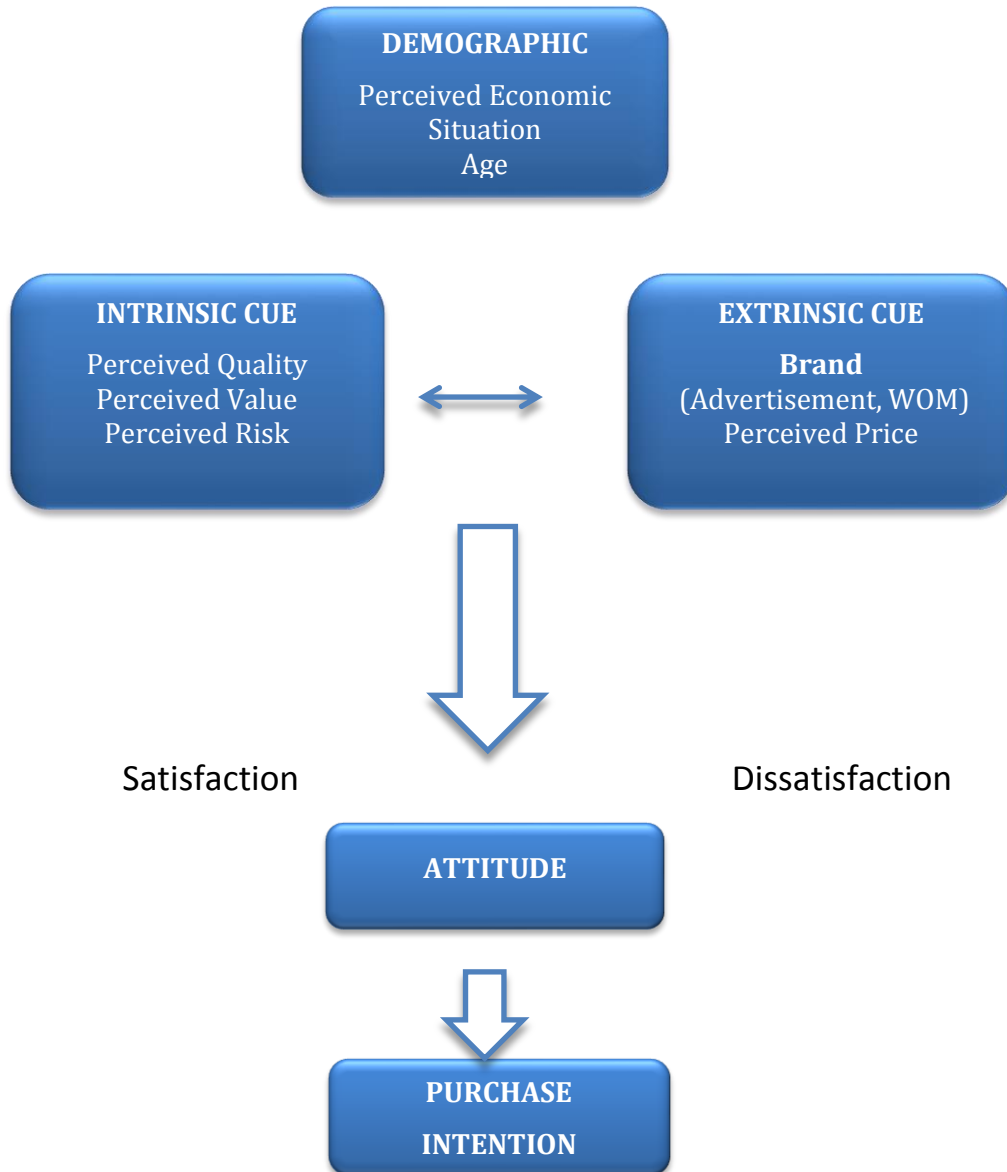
DEMOGRAPHIC

Perceived Economic Situation
Age

INTRINSIC CUE

Perceived Quality
Perceived Value
Perceived Risk

EXTRINSIC CUE

Brand
(Advertisement, WOM)
Perceived Price

Satisfaction

Dissatisfaction

ATTITUDE

PURCHASE INTENTION